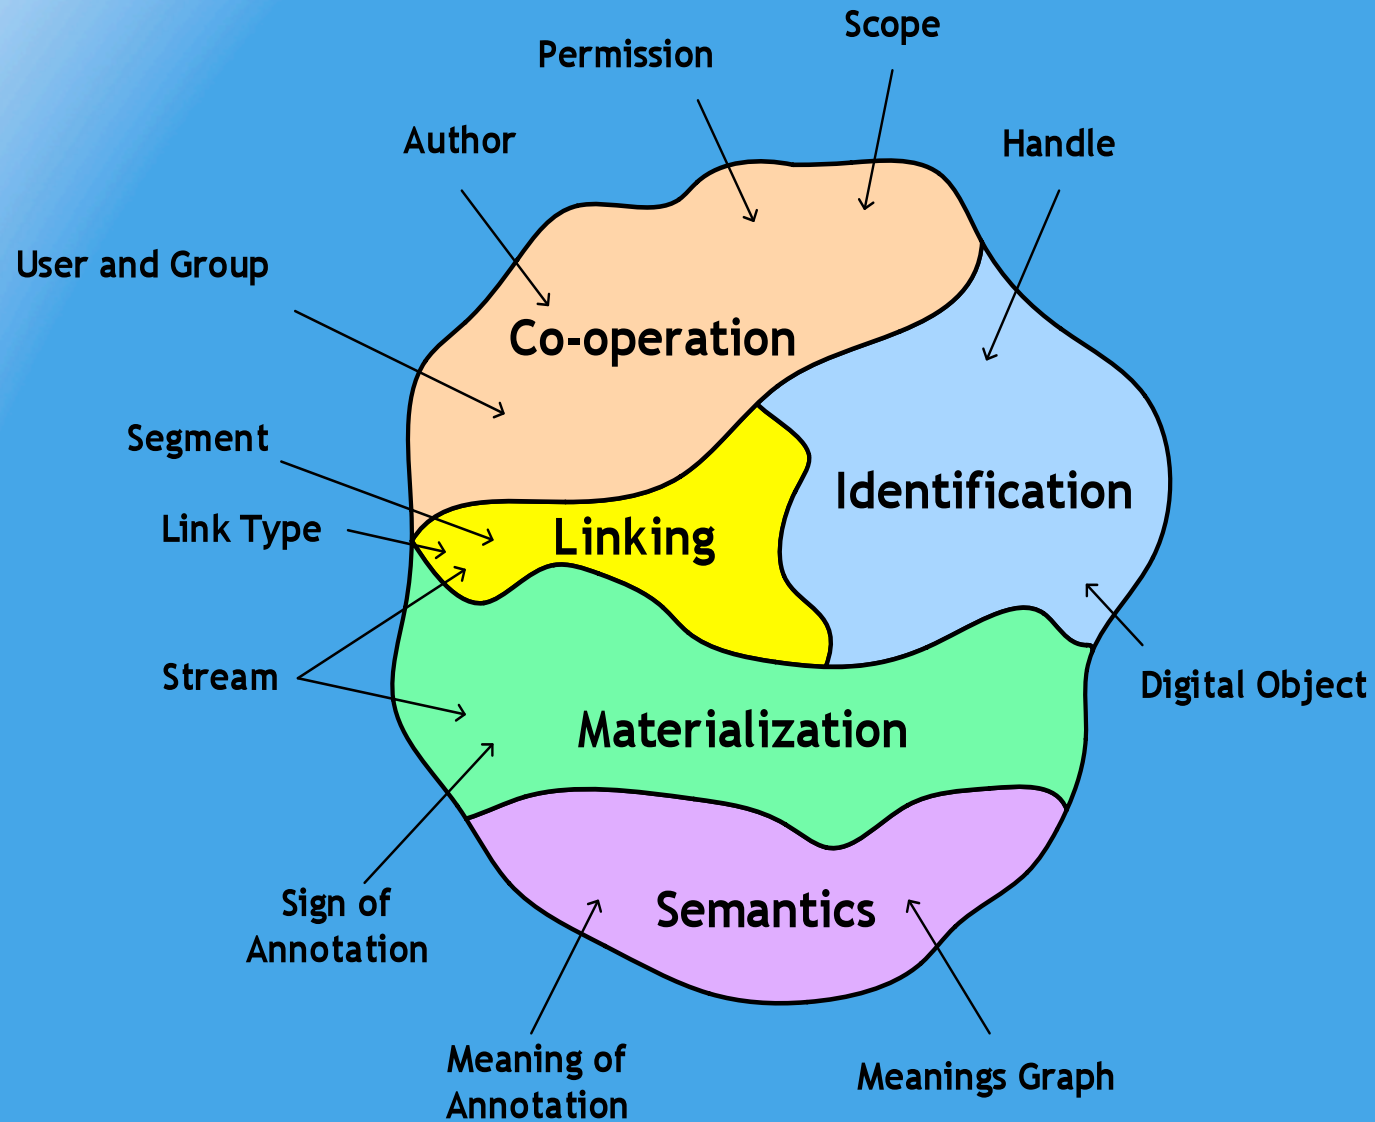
Scope
Permission
Author
Handle
User and Group
Co-operation
Segment
Link Type
Linking
Identification
Stream
Digital Object
Materialization
Sign of Annotation
Semantics
Meaning of Annotation
Meanings Graph